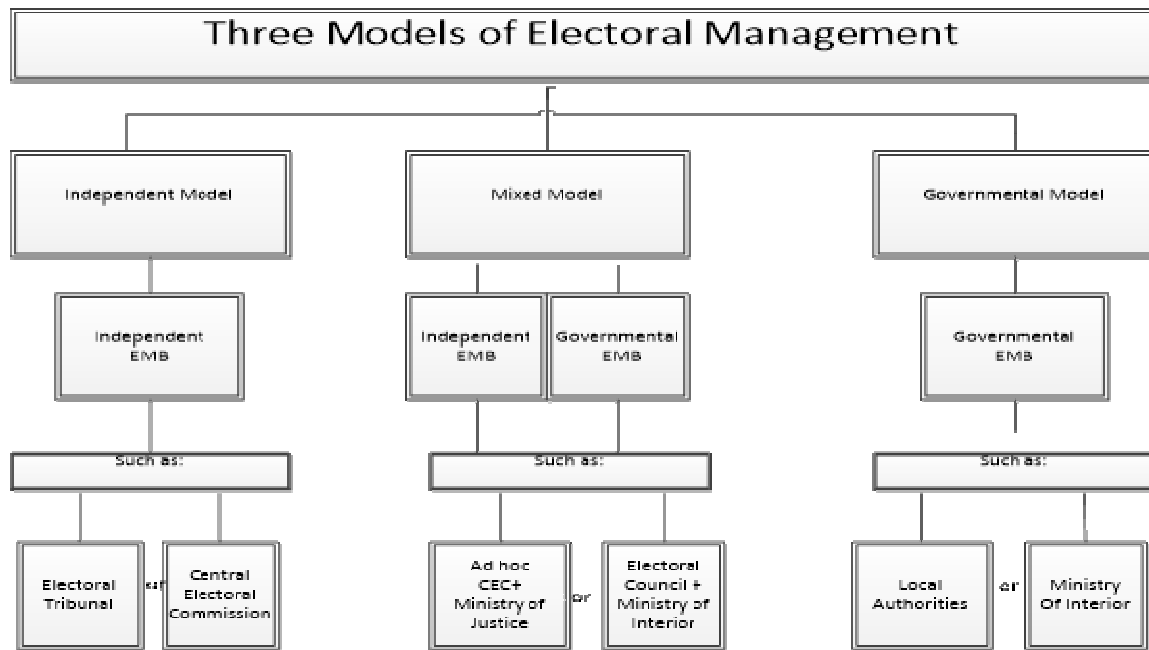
Three Models of Electoral Management

Independent Model

Independent EMB

Such as:

Electoral Tribunal

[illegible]

Central Electoral Commission

Mixed Model

Independent EMB

Governmental EMB

Such as:

Ad hoc CEC+ Ministry of Justice

or

Electoral Council + Ministry of Interior

Governmental Model

Governmental EMB

Such as:

Local Authorities

or

Ministry Of Interior